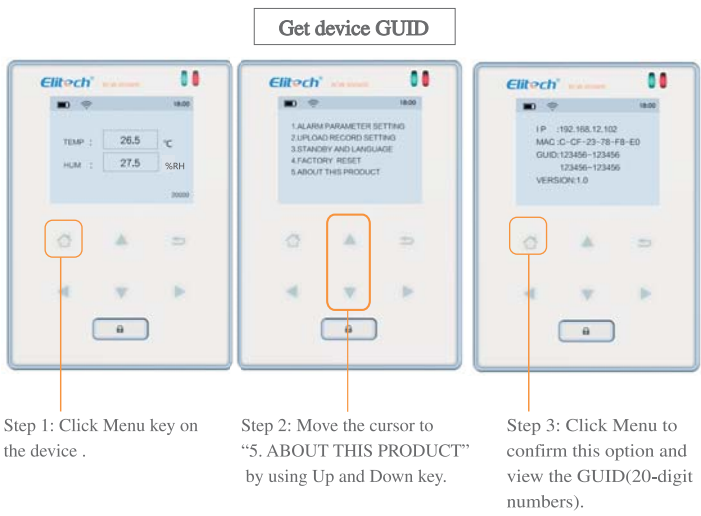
Get device GUID

Elitech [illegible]

18:00

TEMP : 26.5 ℃

HUM : 27.5 %RH

20000

Elitech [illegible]

18:00

1.ALARM PARAMETER SETTING
2.UPLOAD RECORD SETTING
3.STANDBY AND LANGUAGE
4.FACTORY RESET
5.ABOUT THIS PRODUCT

Elitech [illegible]

18:00

IP :192.168.12.102
MAC :C-CF-23-78-F8-E0
GUID:123456-123456
123456-123456
VERSION:1.0

Step 1: Click Menu key on the device .

Step 2: Move the cursor to "5. ABOUT THIS PRODUCT" by using Up and Down key.

Step 3: Click Menu to confirm this option and view the GUID(20-digit numbers).